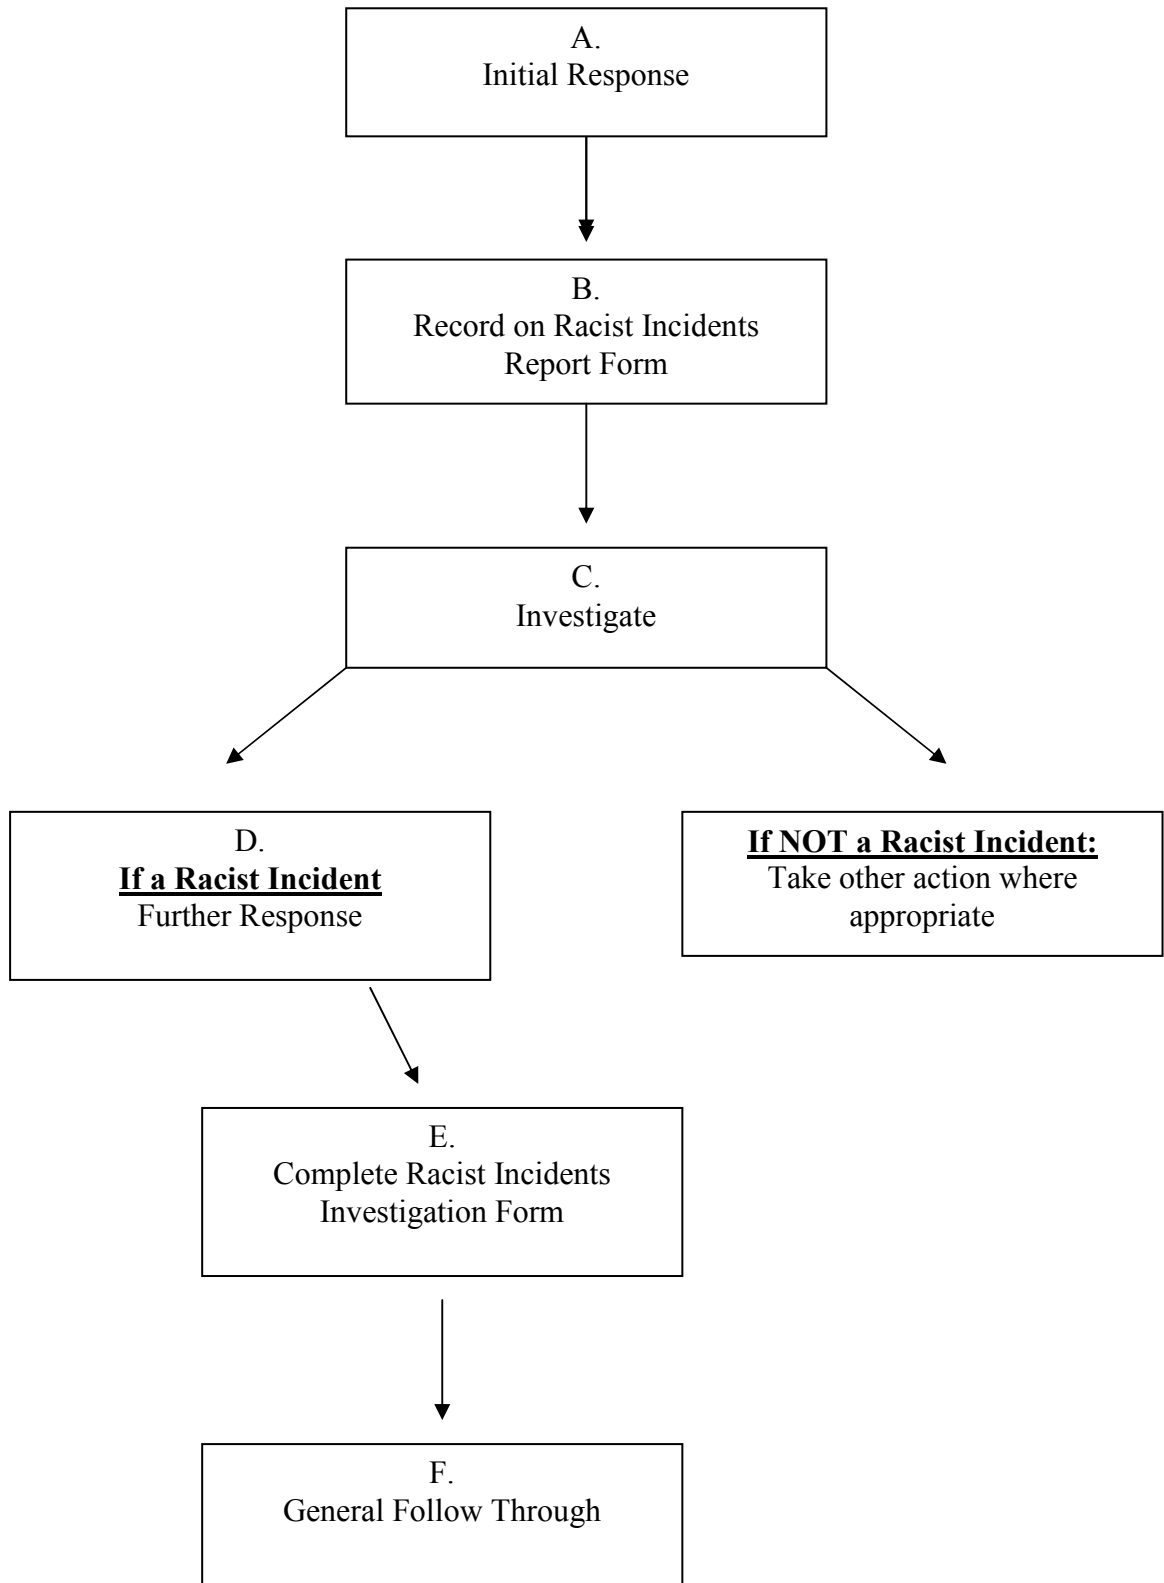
A.
Initial Response

B.
Record on Racist Incidents Report Form

C.
Investigate

D.
If a Racist Incident
Further Response

If NOT a Racist Incident:
Take other action where appropriate

E.
Complete Racist Incidents Investigation Form

F.
General Follow Through